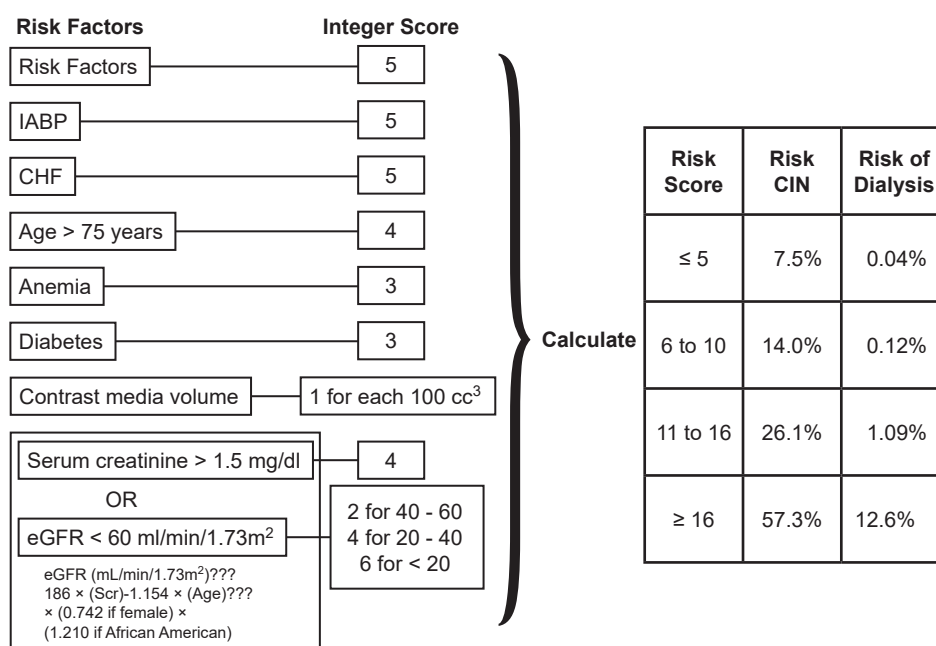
**Risk Factors** **Integer Score**

Risk Factors 5

IABP 5

CHF 5

Age > 75 years 4

Anemia 3

Diabetes 3

Contrast media volume 1 for each 100 cc$^3$

Serum creatinine > 1.5 mg/dl 4

OR

eGFR < 60 ml/min/1.73m$^2$

2 for 40 - 60
4 for 20 - 40
6 for < 20

eGFR (mL/min/1.73m$^2$)???
186 × (Scr)-1.154 × (Age)???
× (0.742 if female) ×
(1.210 if African American)

Calculate

| Risk Score | Risk CIN | Risk of Dialysis |
|---|---|---|
| ≤ 5 | 7.5% | 0.04% |
| 6 to 10 | 14.0% | 0.12% |
| 11 to 16 | 26.1% | 1.09% |
| ≥ 16 | 57.3% | 12.6% |